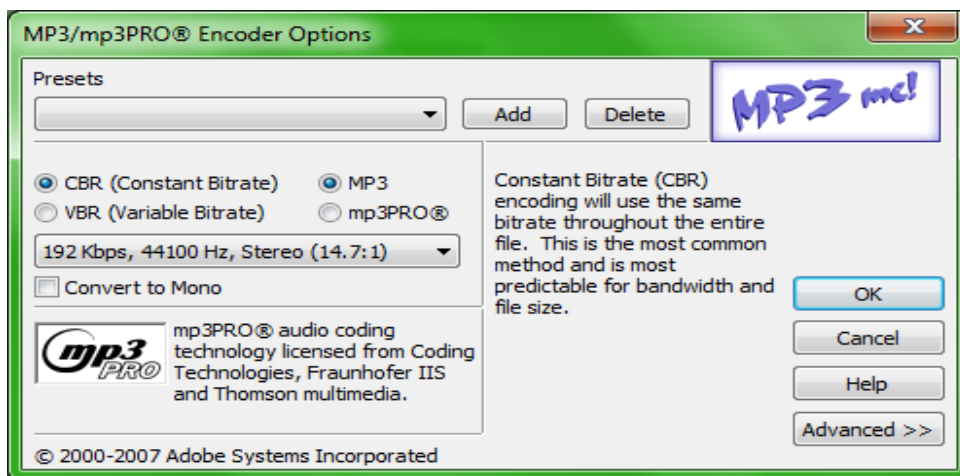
MP3/mp3PRO® Encoder Options

Presets

Add

Delete

MP3 me!

CBR (Constant Bitrate)

MP3

VBR (Variable Bitrate)

mp3PRO®

192 Kbps, 44100 Hz, Stereo (14.7:1)

Convert to Mono

Constant Bitrate (CBR) encoding will use the same bitrate throughout the entire file. This is the most common method and is most predictable for bandwidth and file size.

mp3 PRO

mp3PRO® audio coding technology licensed from Coding Technologies, Fraunhofer IIS and Thomson multimedia.

OK

Cancel

Help

Advanced >>

© 2000-2007 Adobe Systems Incorporated